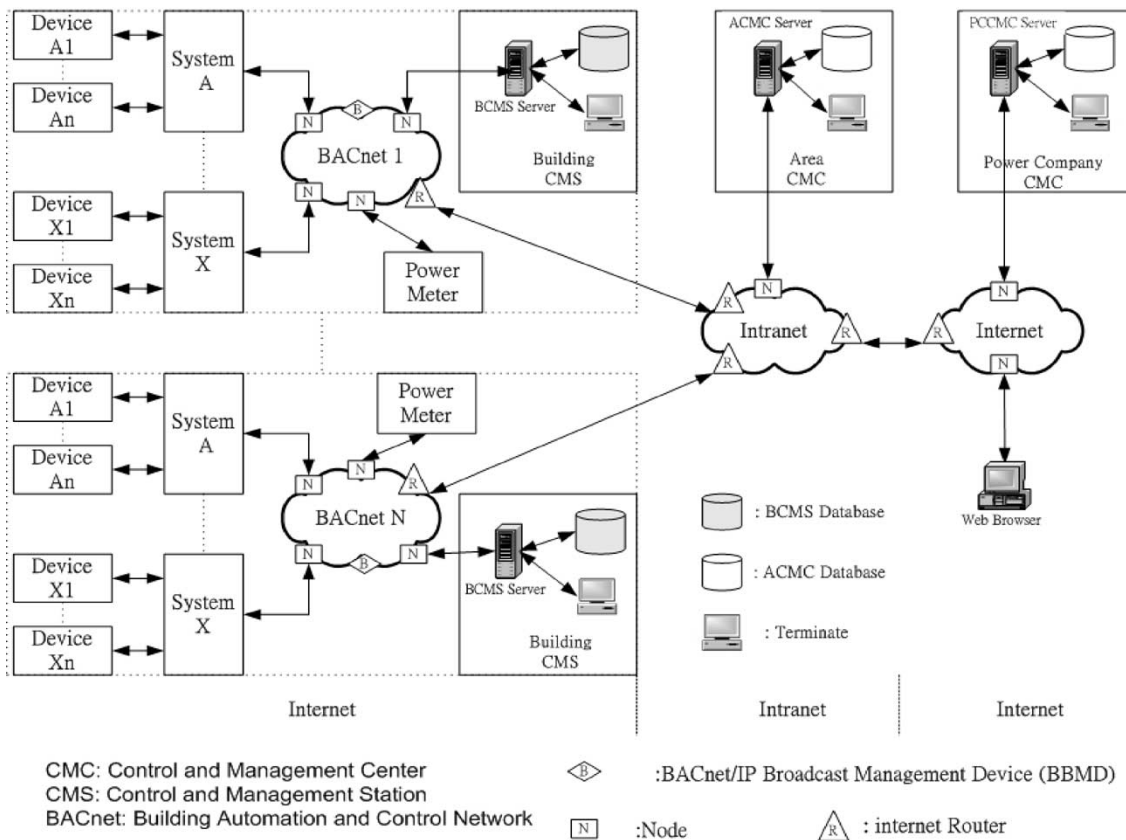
Device A1
Device An
System A
N
B
N
BCMS Server
BACnet 1
Building CMS
N
N
R
Device X1
System X
Device Xn
Power Meter

ACMC Server
Area CMC

PCCMC Server
Power Company CMC

R
N
Intranet
R
R
R
Internet
N
N

Device A1
Device An
System A
Power Meter
N
N
R
BACnet N
N
B
N
BCMS Server
Building CMS
Device X1
System X
Device Xn

: BCMS Database
: ACMC Database
: Terminate
Web Browser

Internet
Intranet
Internet

CMC: Control and Management Center
CMS: Control and Management Station
BACnet: Building Automation and Control Network

B :BACnet/IP Broadcast Management Device (BBMD)
N :Node
R : internet Router